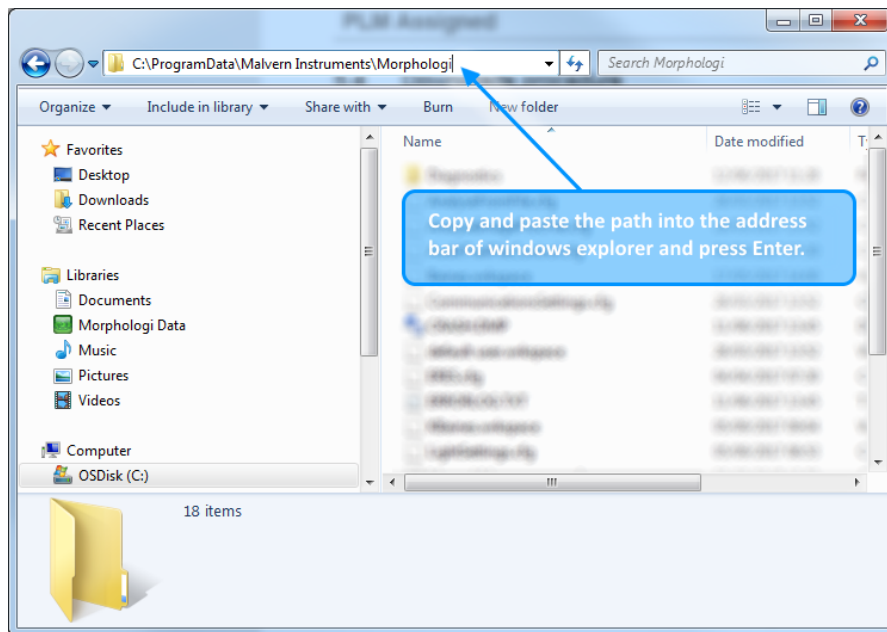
C:\ProgramData\Malvern Instruments\Morphologi

Search Morphologi

Organize ▾ Include in library ▾ Share with ▾ Burn New folder

Favorites
Desktop
Downloads
Recent Places

Libraries
Documents
Morphologi Data
Music
Pictures
Videos

Computer
OSDisk (C:)

Name
Date modified

Copy and paste the path into the address bar of windows explorer and press Enter.

18 items